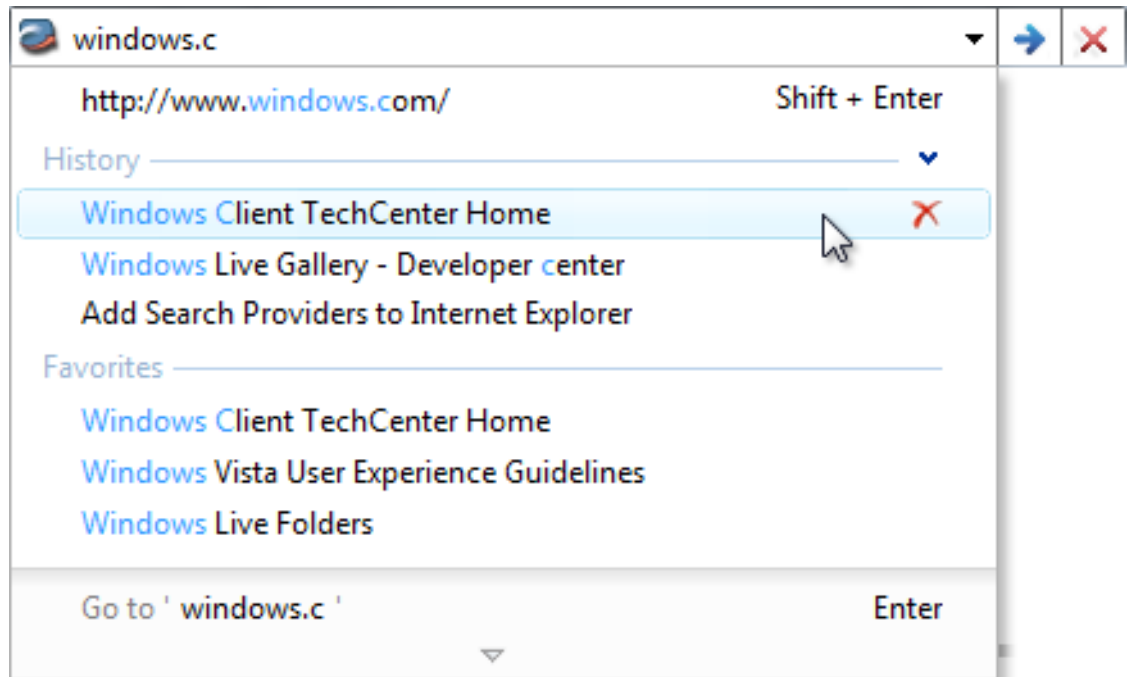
windows.c

http://www.windows.com/ Shift + Enter

History

Windows Client TechCenter Home

Windows Live Gallery - Developer center

Add Search Providers to Internet Explorer

Favorites

Windows Client TechCenter Home

Windows Vista User Experience Guidelines

Windows Live Folders

Go to ' windows.c ' Enter